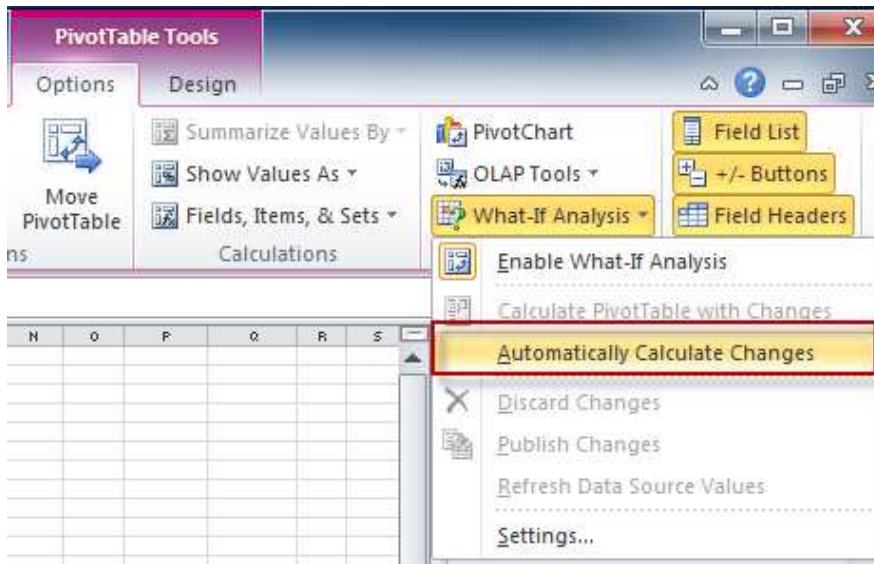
PivotTable Tools

Options Design

Move PivotTable

ns

Summarize Values By

Show Values As

Fields, Items, & Sets

Calculations

PivotChart

OLAP Tools

What-If Analysis

Field List

+/- Buttons

Field Headers

Enable What-If Analysis

Calculate PivotTable with Changes

Automatically Calculate Changes

Discard Changes

Publish Changes

Refresh Data Source Values

Settings...

| N | O | P | Q | R | S |
|---|---|---|---|---|---|